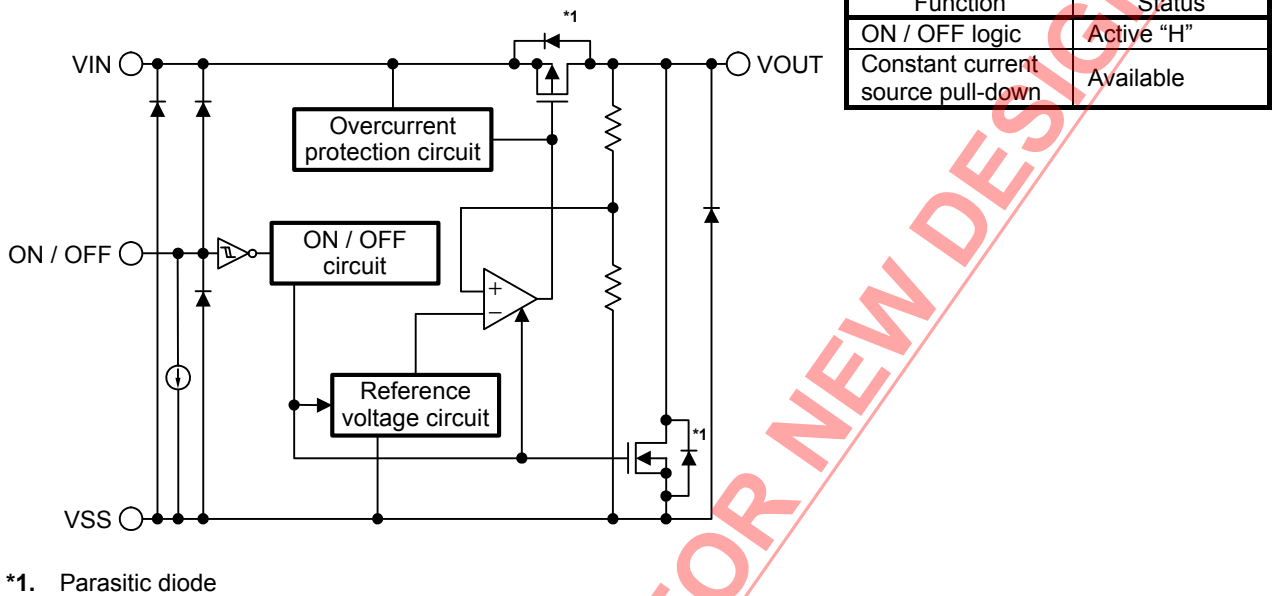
| Function | Status |
|---|---|
| ON / OFF logic | Active "H" |
| Constant current source pull-down | Available |

*1

VIN

VOUT

Overcurrent protection circuit

ON / OFF

ON / OFF circuit

+

−

Reference voltage circuit

*1

VSS

*1. Parasitic diode

FOR NEW DESIG